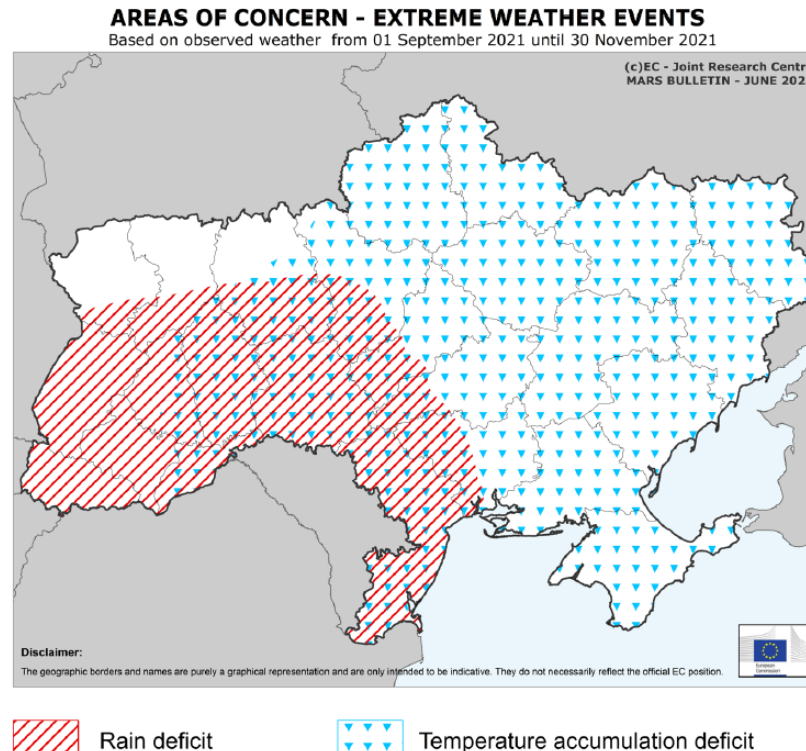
AREAS OF CONCERN - EXTREME WEATHER EVENTS
Based on observed weather from 01 September 2021 until 30 November 2021

(c)EC - Joint Research Centr
MARS BULLETIN - JUNE 202

Disclaimer:
The geographic borders and names are purely a graphical representation and are only intended to be indicative. They do not necessarily reflect the official EC position.

European Commission

Rain deficit

Temperature accumulation deficit